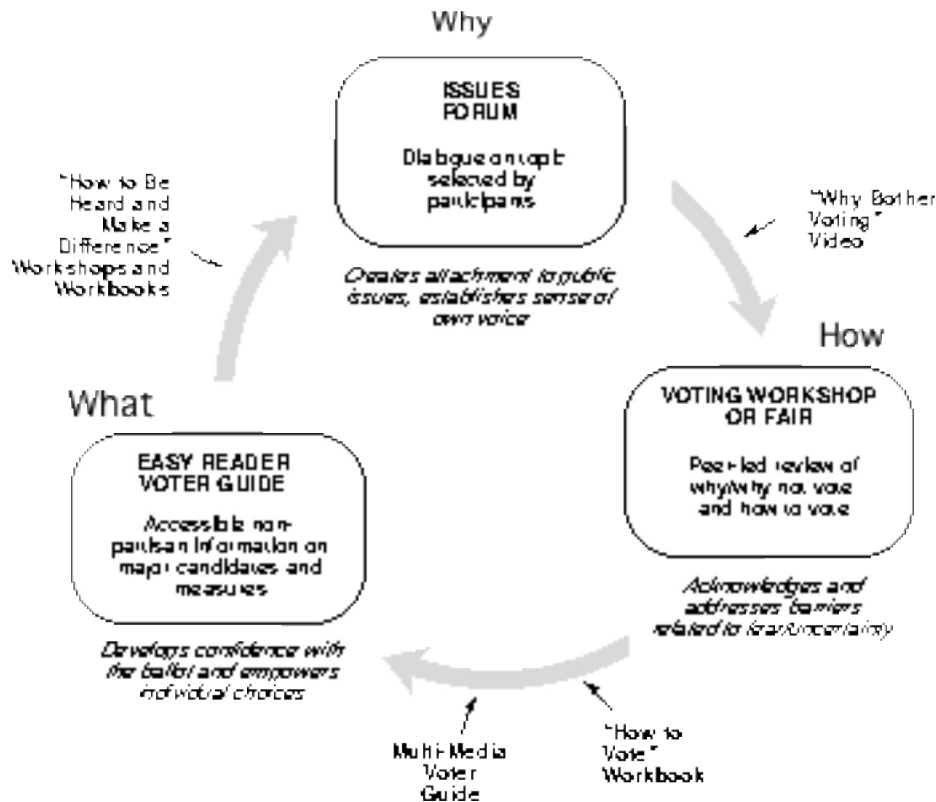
Why

ISSUES FORUM

Dialogue on topic selected by participants

Creates attachment to public issues, establishes sense of own voice

"Why Bother Voting" Video

"How to Be Heard and Make a Difference" Workshops and Workbooks

How

VOTING WORKSHOP OR FAIR

Peer-led review of why/why not vote and how to vote

Acknowledges and addresses barriers related to fear/uncertainty

"How to Vote" Workbook

Multi-Media Voter Guide

What

EASY READER VOTER GUIDE

Accessible non-partisan information on major candidates and measures

Develops confidence with the ballot and empowers individual choices